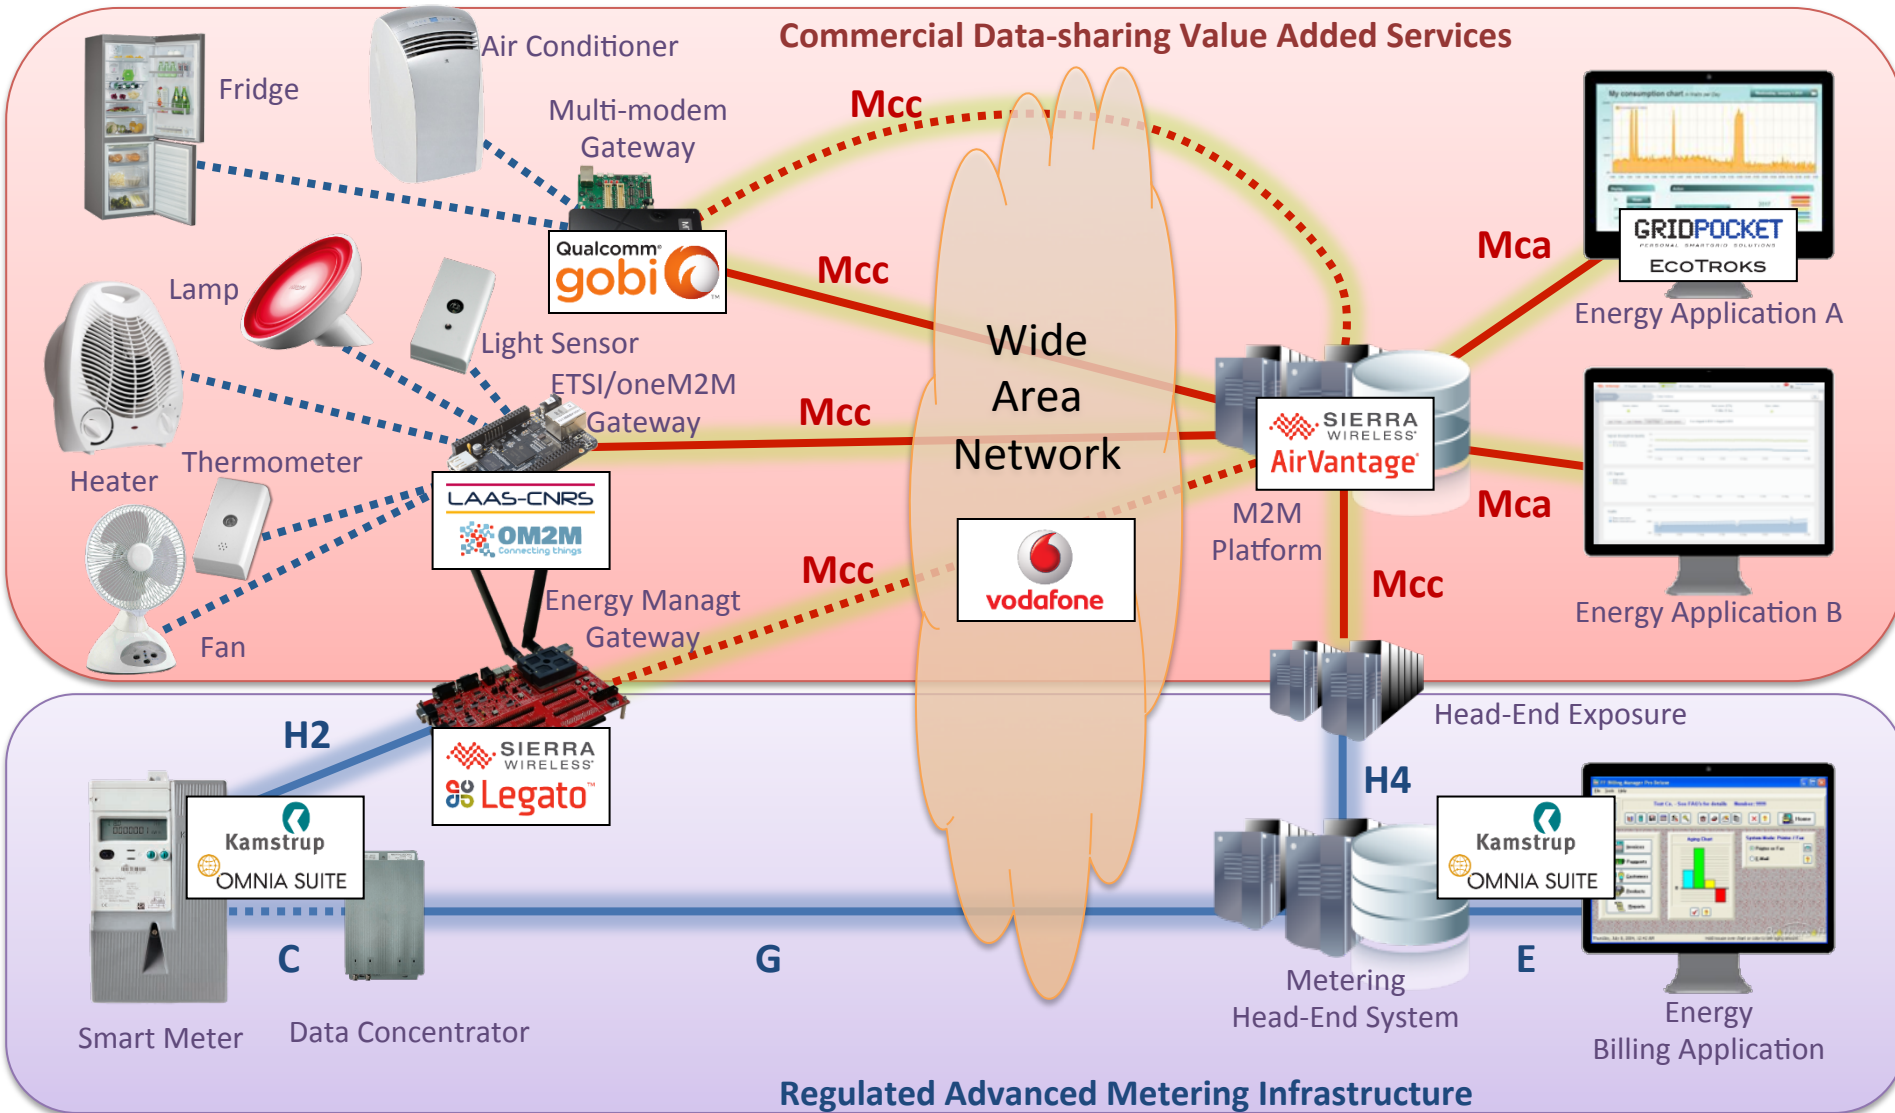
Commercial Data-sharing Value Added Services

Fridge

Air Conditioner

Multi-modem Gateway

Qualcomm gobi

Mcc

Mcc

Lamp

Light Sensor

ETSI/oneM2M Gateway

Mcc

Heater

Thermometer

LAAS-CNRS OM2M Connecting things

Energy Managt Gateway

Mcc

Fan

Wide Area Network

vodafone

SIERRA WIRELESS AirVantage

M2M Platform

Mcc

Mca

GRIDPOCKET ECOTROKS

Energy Application A

Mca

Energy Application B

Head-End Exposure

H2

SIERRA WIRELESS Legato

H4

Kamstrup OMNIA SUITE

Kamstrup OMNIA SUITE

C

G

E

Smart Meter

Data Concentrator

Metering Head-End System

Energy Billing Application

Regulated Advanced Metering Infrastructure